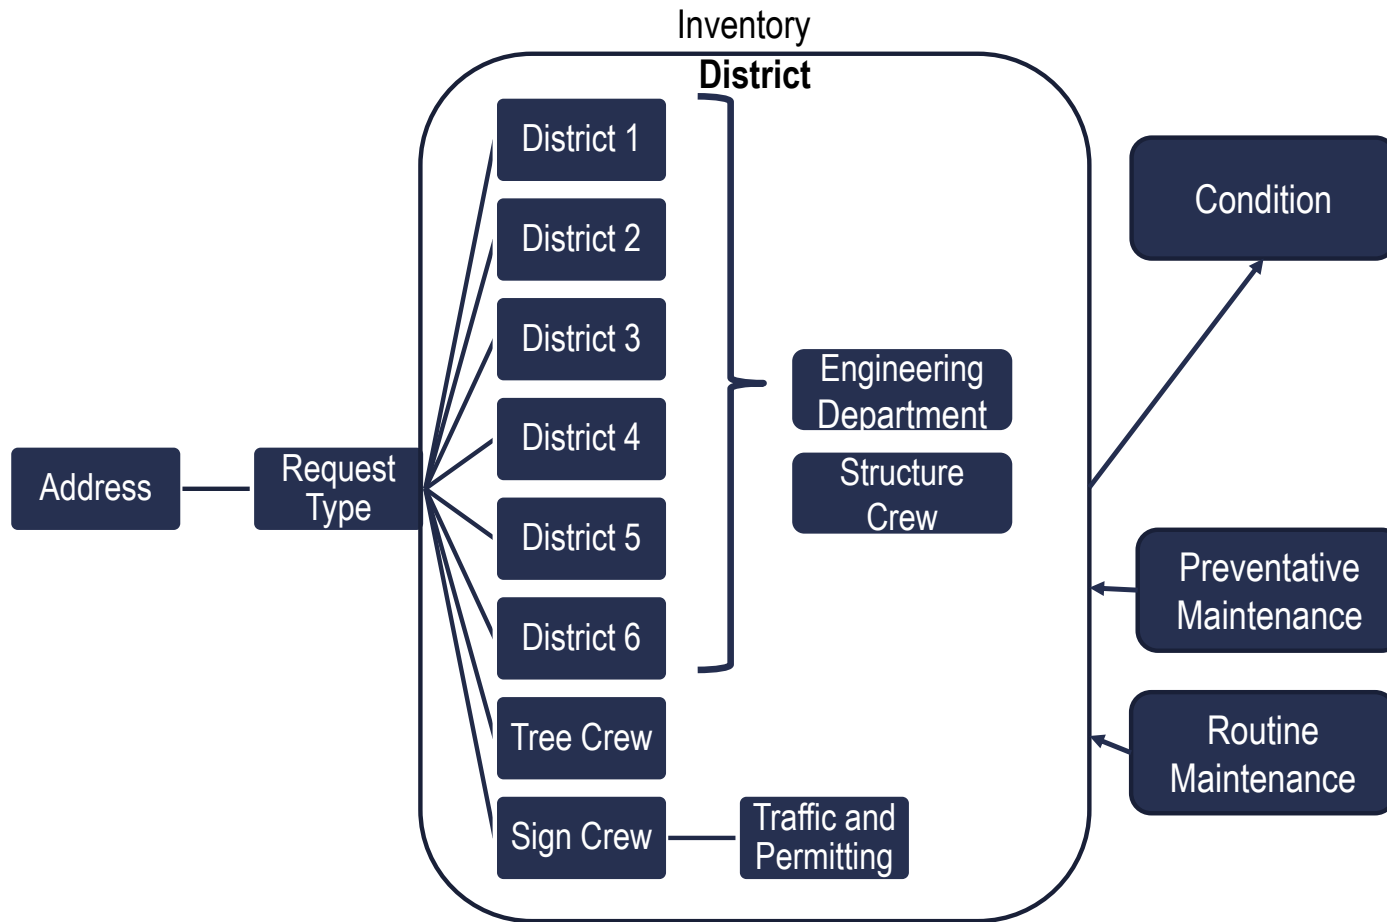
Inventory
District

Address

Request Type

District 1

District 2

District 3

District 4

District 5

District 6

Tree Crew

Sign Crew

Engineering Department

Structure Crew

Traffic and Permitting

Condition

Preventative Maintenance

Routine Maintenance